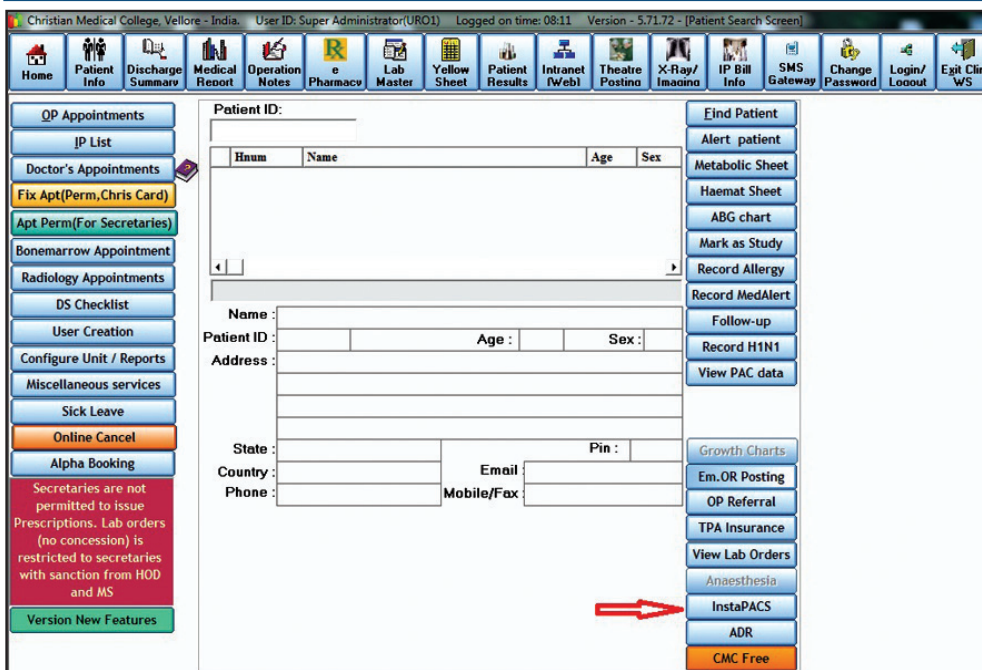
Christian Medical College, Vellore - India. User ID: Super Administrator(URO1) Logged on time: 08:11 Version - 5.71.72 - [Patient Search Screen]

Home | Patient Info | Discharge Summary | Medical Report | Operation Notes | e Pharmacy | Lab Master | Yellow Sheet | Patient Results | Intranet (Web) | Theatre Posting | X-Ray/ Imaging | IP Bill Info | SMS Gateway | Change Password | Login/ Logout | Exit Cli WS

OP Appointments
IP List
Doctor's Appointments
Fix Apt(Perm,Chris Card)
Apt Perm(For Secretaries)
Bonemarrow Appointment
Radiology Appointments
DS Checklist
User Creation
Configure Unit / Reports
Miscellaneous services
Sick Leave
Online Cancel
Alpha Booking

Secretaries are not permitted to issue Prescriptions. Lab orders (no concession) is restricted to secretaries with sanction from HOD and MS

Version New Features

Patient ID:

| Hnum | Name | Age | Sex |
|---|---|---|---|

Name :
Patient ID : Age : Sex :
Address :
State : Pin :
Country : Email :
Phone : Mobile/Fax :

Find Patient
Alert patient
Metabolic Sheet
Haemat Sheet
ABG chart
Mark as Study
Record Allergy
Record MedAlert
Follow-up
Record H1N1
View PAC data
Growth Charts
Em.OR Posting
OP Referral
TPA Insurance
View Lab Orders
Anaesthesia
InstaPACS
ADR
CMC Free